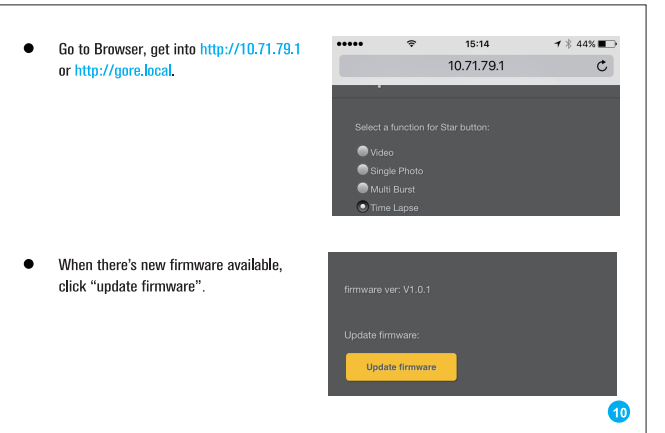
- Go to Browser, get into http://10.71.79.1 or http://gore.local.

••••• 15:14 44%
10.71.79.1

Select a function for Star button:
Video
Single Photo
Multi Burst
Time Lapse

- When there's new firmware available, click "update firmware".

firmware ver: V1.0.1

Update firmware:

Update firmware

10